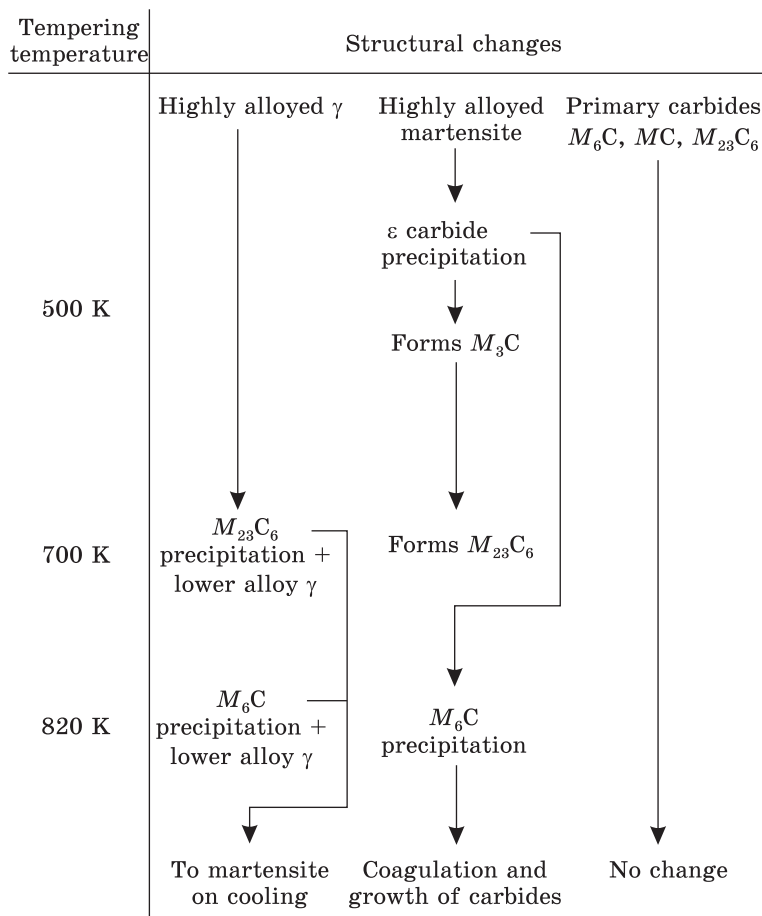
| Tempering temperature | Structural changes | | |
|---|---|---|---|
| | Highly alloyed $\gamma$ | Highly alloyed martensite | Primary carbides $M_6C$, $MC$, $M_{23}C_6$ |
| | | $\varepsilon$ carbide precipitation | |
| 500 K | | Forms $M_3C$ | |
| 700 K | $M_{23}C_6$ precipitation + lower alloy $\gamma$ | Forms $M_{23}C_6$ | |
| 820 K | $M_6C$ precipitation + lower alloy $\gamma$ | $M_6C$ precipitation | |
| | To martensite on cooling | Coagulation and growth of carbides | No change |